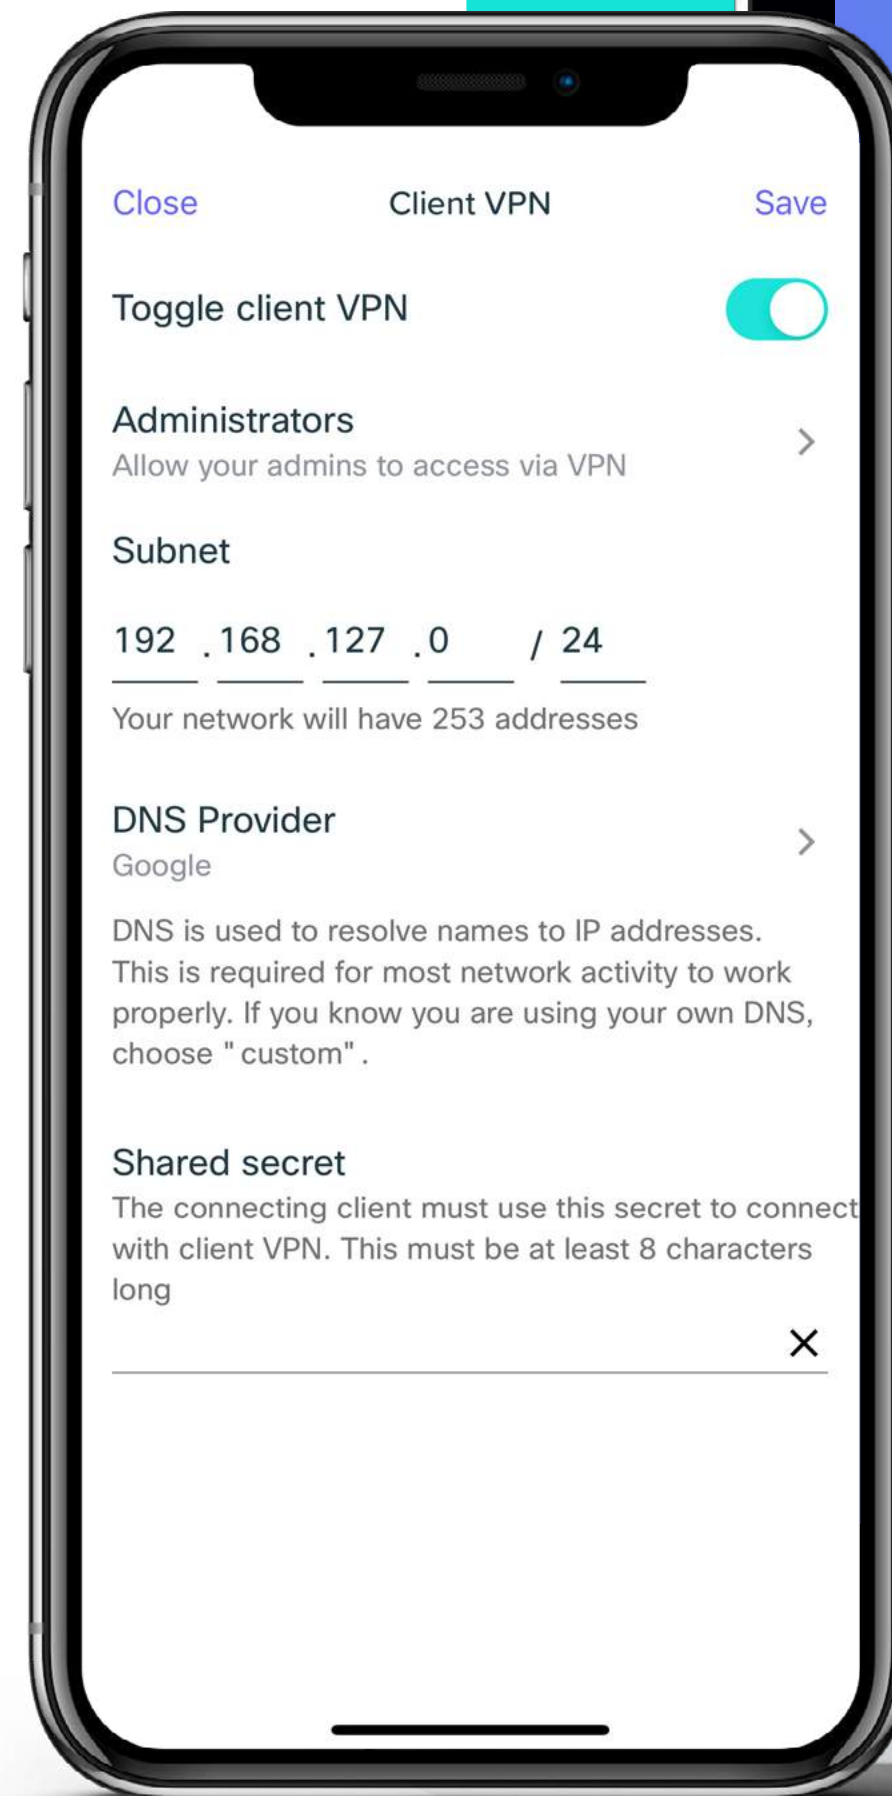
Close Client VPN Save

Toggle client VPN

Administrators
Allow your admins to access via VPN

Subnet

192 .168 .127 .0 / 24

Your network will have 253 addresses

DNS Provider
Google

DNS is used to resolve names to IP addresses. This is required for most network activity to work properly. If you know you are using your own DNS, choose " custom" .

Shared secret
The connecting client must use this secret to connect with client VPN. This must be at least 8 characters long